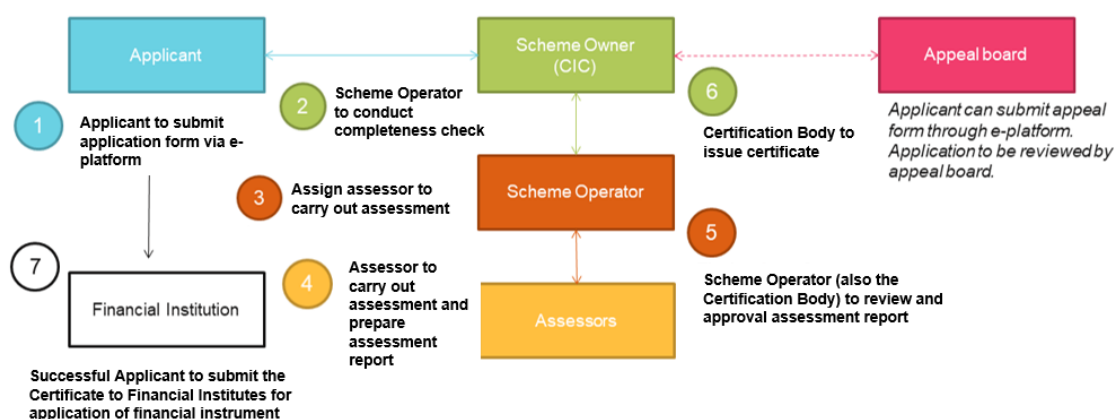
Applicant

Scheme Owner (CIC)

Appeal board

Applicant can submit appeal form through e-platform. Application to be reviewed by appeal board.

1

Applicant to submit application form via e-platform

2

Scheme Operator to conduct completeness check

6

Certification Body to issue certificate

3

Assign assessor to carry out assessment

Scheme Operator

5

7

Financial Institution

4

Assessor to carry out assessment and prepare assessment report

Assessors

Scheme Operator (also the Certification Body) to review and approval assessment report

Successful Applicant to submit the Certificate to Financial Institutes for application of financial instrument